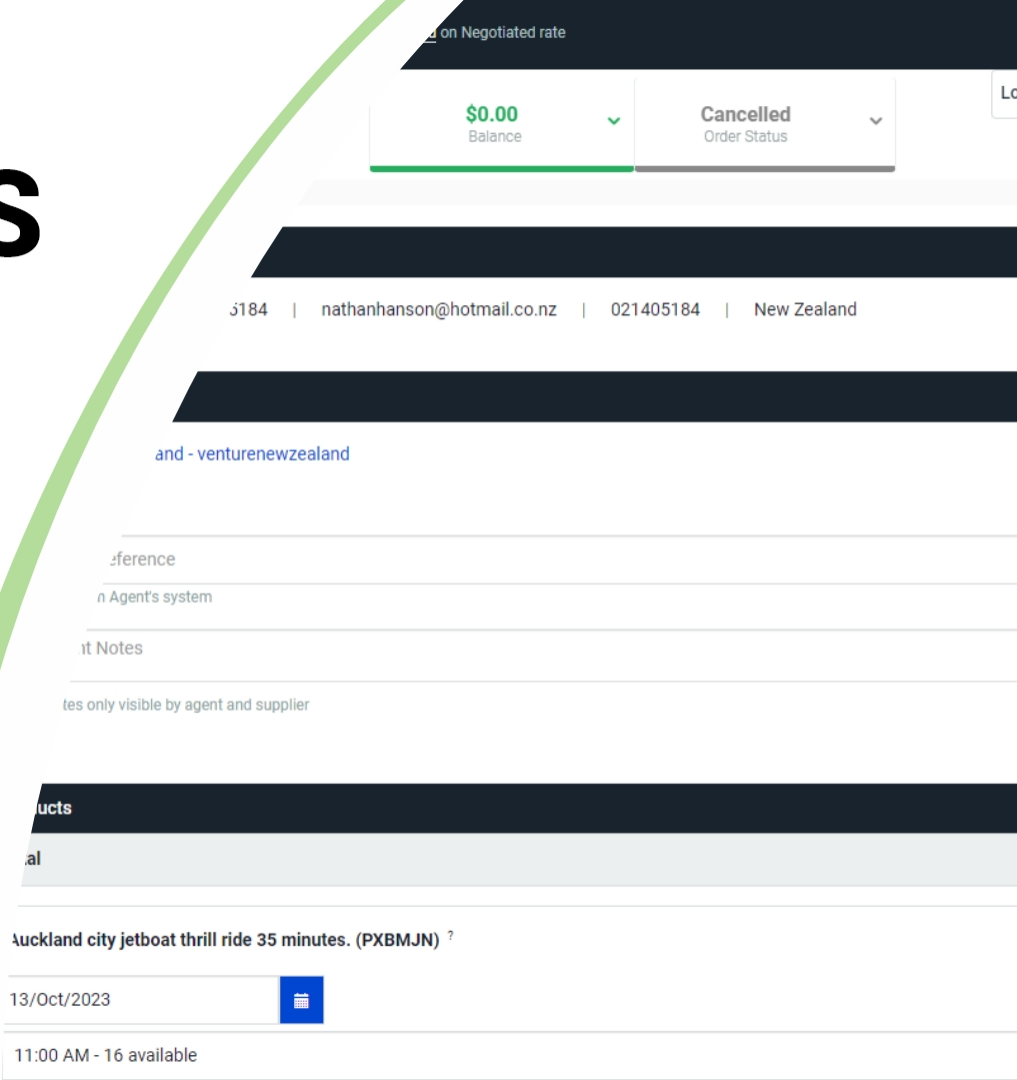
s

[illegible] on Negotiated rate

$0.00
Balance

Cancelled
Order Status

Lo

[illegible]5184 | nathanhanson@hotmail.co.nz | 021405184 | New Zealand

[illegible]and - venturenewzealand

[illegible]eference
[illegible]n Agent's system

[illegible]t Notes
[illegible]tes only visible by agent and supplier

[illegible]ucts
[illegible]al

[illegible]uckland city jetboat thrill ride 35 minutes. (PXBMJN) ?

13/Oct/2023

11:00 AM - 16 available